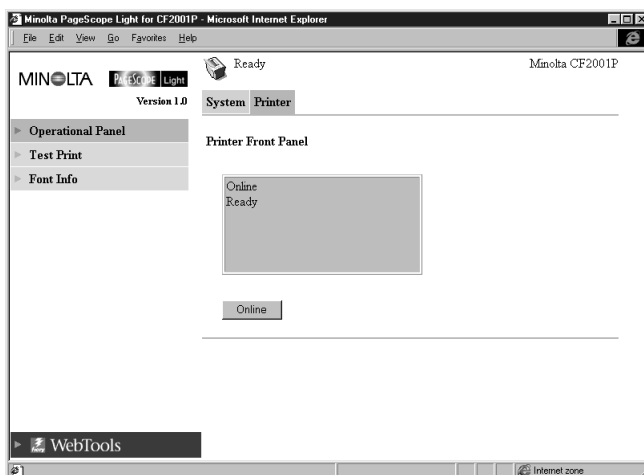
Minolta PageScope Light for CF2001P - Microsoft Internet Explorer

File Edit View Go Favorites Help

MINOLTA PAGESCOPE Light

Version 1.0

Ready

Minolta CF2001P

System Printer

Operational Panel

Test Print

Font Info

Printer Front Panel

Online
Ready

Online

WebTools

Internet zone